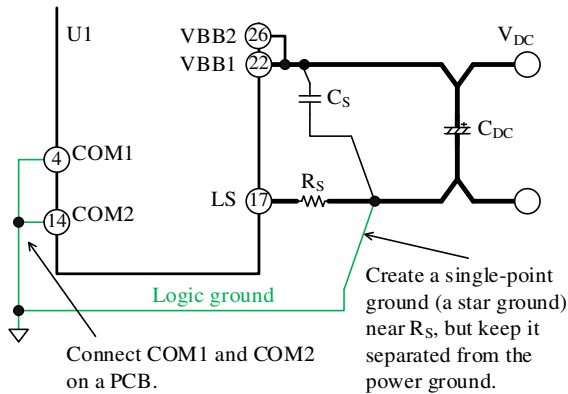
U1

VBB2 26
VBB1 22

$V_{DC}$

$C_S$

$C_{DC}$

4 COM1

14 COM2

LS 17

$R_S$

Logic ground

Create a single-point ground (a star ground) near $R_S$, but keep it separated from the power ground.

Connect COM1 and COM2 on a PCB.